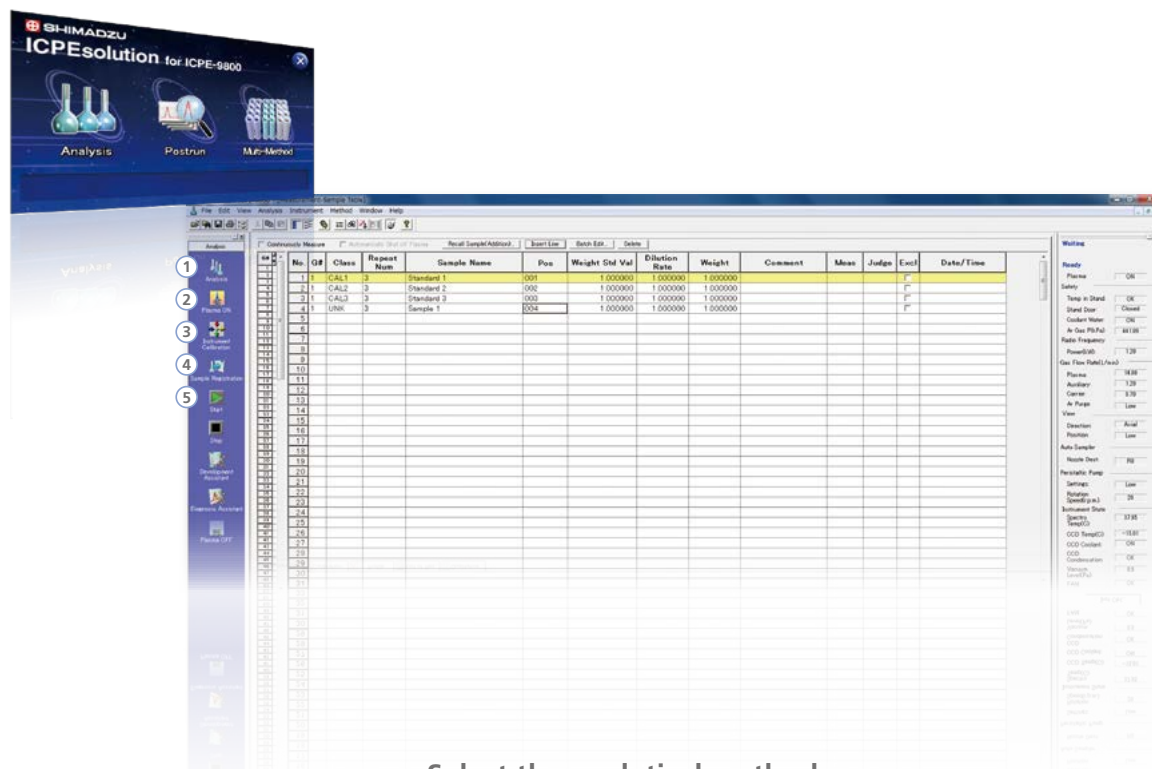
SHIMADZU
ICPEsolution for ICPE-9800

Analysis
Postrun
Multi-Method

File Edit View Analysis Instrument Method Window Help

Analysis

1 Analysis
2 Plasma ON
3 Instrument Calibration
4 Sample Registration
5 Start
Stop
Development Assistant
Diagnosis Assistant
Plasma OFF

Continuously Measure
Automatically Shut off Plasma
Recall Sample(Addition)...
Insert Line
Batch Edit...
Delete

| No. | G# | Class | Repeat Num | Sample Name | Pos | Weight Std Val | Dilution Rate | Weight | Comment | Meas | Judge | Excl | Date/Time |
|---|---|---|---|---|---|---|---|---|---|---|---|---|---|
| 1 | 1 | CAL1 | 3 | Standard 1 | 001 | 1.000000 | 1.000000 | 1.000000 | | | | | |
| 2 | 1 | CAL2 | 3 | Standard 2 | 002 | 1.000000 | 1.000000 | 1.000000 | | | | | |
| 3 | 1 | CAL3 | 3 | Standard 3 | 003 | 1.000000 | 1.000000 | 1.000000 | | | | | |
| 4 | 1 | UNK | 3 | Sample 1 | 004 | 1.000000 | 1.000000 | 1.000000 | | | | | |
| 5 | | | | | | | | | | | | | |
| 6 | | | | | | | | | | | | | |
| 7 | | | | | | | | | | | | | |
| 8 | | | | | | | | | | | | | |
| 9 | | | | | | | | | | | | | |
| 10 | | | | | | | | | | | | | |
| 11 | | | | | | | | | | | | | |
| 12 | | | | | | | | | | | | | |
| 13 | | | | | | | | | | | | | |
| 14 | | | | | | | | | | | | | |
| 15 | | | | | | | | | | | | | |
| 16 | | | | | | | | | | | | | |
| 17 | | | | | | | | | | | | | |
| 18 | | | | | | | | | | | | | |
| 19 | | | | | | | | | | | | | |
| 20 | | | | | | | | | | | | | |
| 21 | | | | | | | | | | | | | |
| 22 | | | | | | | | | | | | | |
| 23 | | | | | | | | | | | | | |
| 24 | | | | | | | | | | | | | |
| 25 | | | | | | | | | | | | | |
| 26 | | | | | | | | | | | | | |
| 27 | | | | | | | | | | | | | |
| 28 | | | | | | | | | | | | | |
| 29 | | | | | | | | | | | | | |
| 30 | | | | | | | | | | | | | |

Waiting
Ready
Plasma ON
Safety
Temp in Stand OK
Stand Door Closed
Coolant Water ON
Ar Gas Pf(kPa) 447.00
Radio Frequency
Power(kW) 1.20
Gas Flow Rate(L/min)
Plasma 10.00
Auxiliary 1.20
Carrier 0.70
Ar Purge Low
View
Direction Axial
Position Low
Auto Sampler
Nozzle Dest. RB
Peristaltic Pump
Settings Low
Rotation Speed(r.p.s.) 20
Instrument State
Spectro Temp(C) 37.95
CCD Temp(C) -15.01
CCD Coolant ON
CCD Condensation OK

Select the analytical method